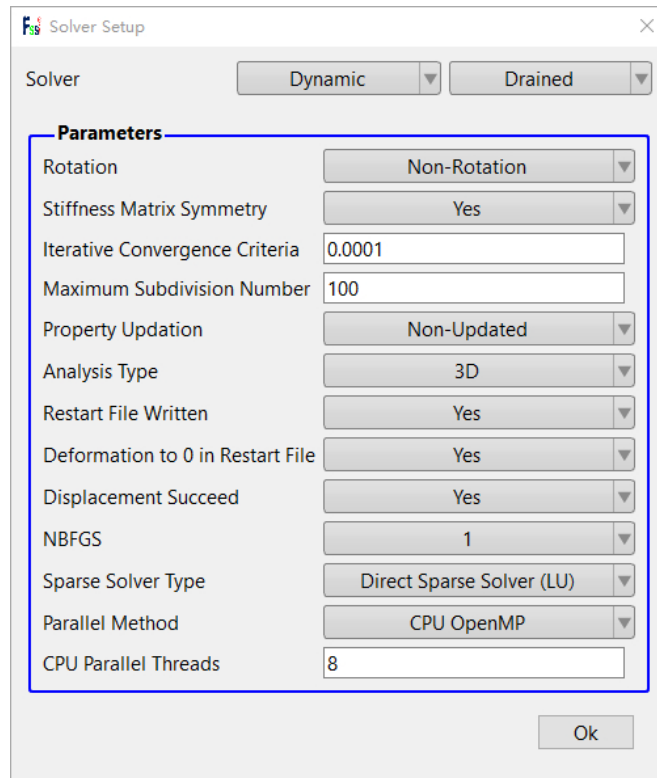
Solver Setup

Solver Dynamic Drained

Parameters

| | |
|---|---|
| Rotation | Non-Rotation |
| Stiffness Matrix Symmetry | Yes |
| Iterative Convergence Criteria | 0.0001 |
| Maximum Subdivision Number | 100 |
| Property Updation | Non-Updated |
| Analysis Type | 3D |
| Restart File Written | Yes |
| Deformation to 0 in Restart File | Yes |
| Displacement Succeed | Yes |
| NBFGS | 1 |
| Sparse Solver Type | Direct Sparse Solver (LU) |
| Parallel Method | CPU OpenMP |
| CPU Parallel Threads | 8 |

Ok